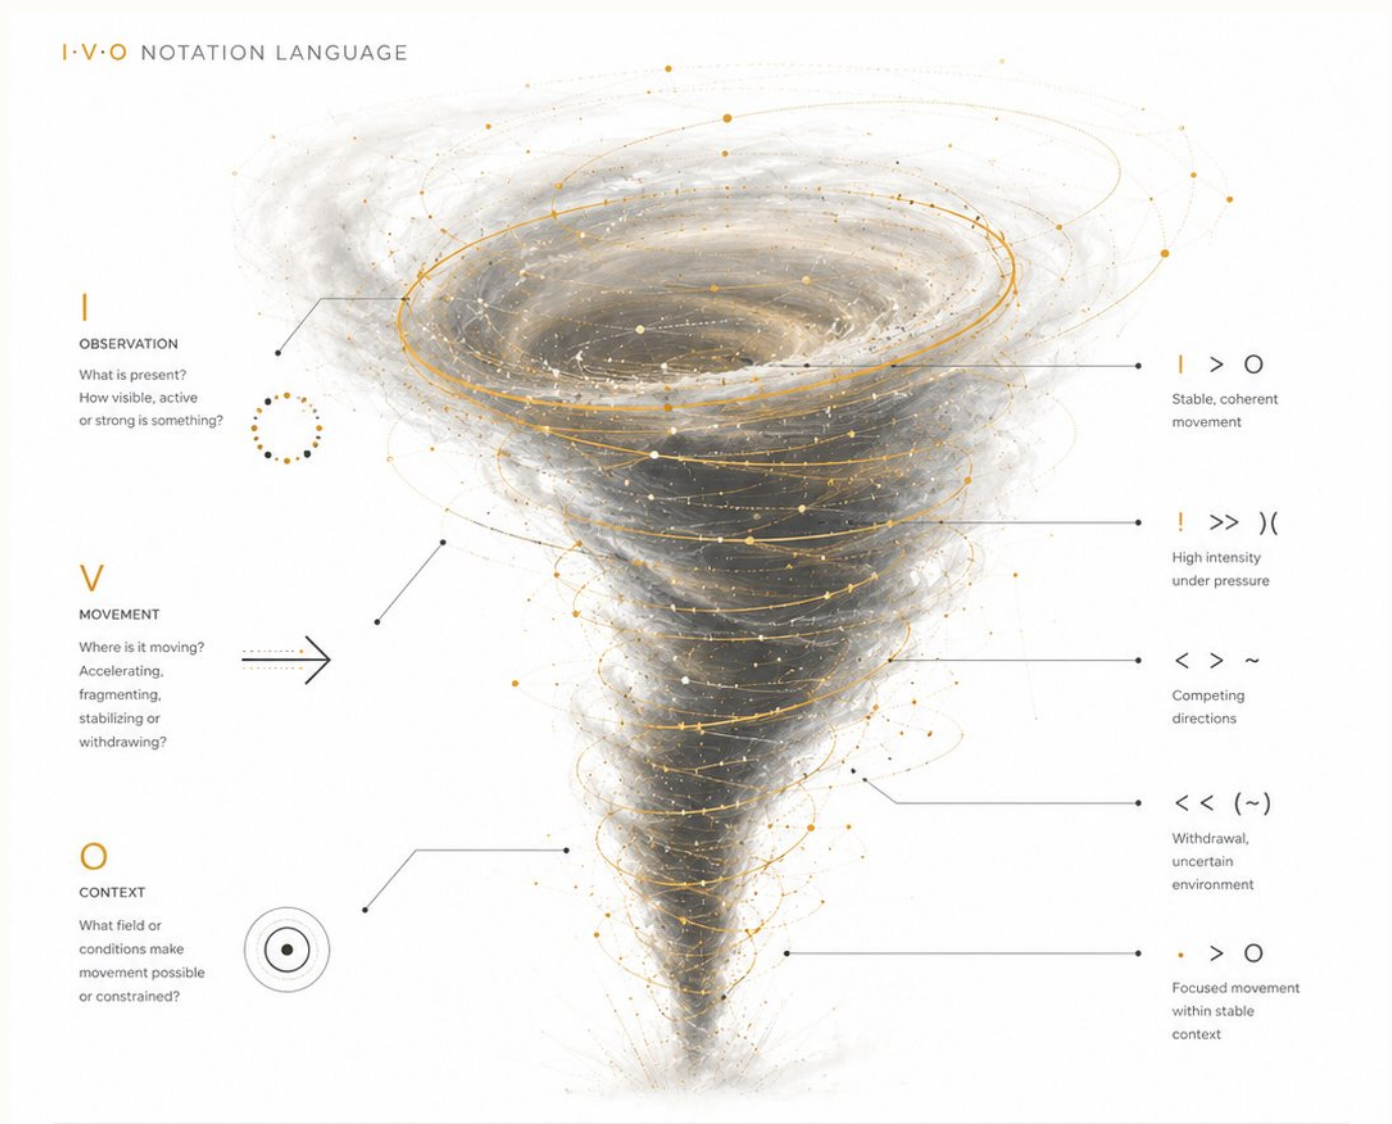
I·V·O NOTATION LANGUAGE

I
OBSERVATION
What is present? How visible, active or strong is something?

V
MOVEMENT
Where is it moving? Accelerating, fragmenting, stabilizing or withdrawing?

O
CONTEXT
What field or conditions make movement possible or constrained?

I > O
Stable, coherent movement

! >> )(
High intensity under pressure

< > ~
Competing directions

<< (~)
Withdrawal, uncertain environment

· > O
Focused movement within stable context